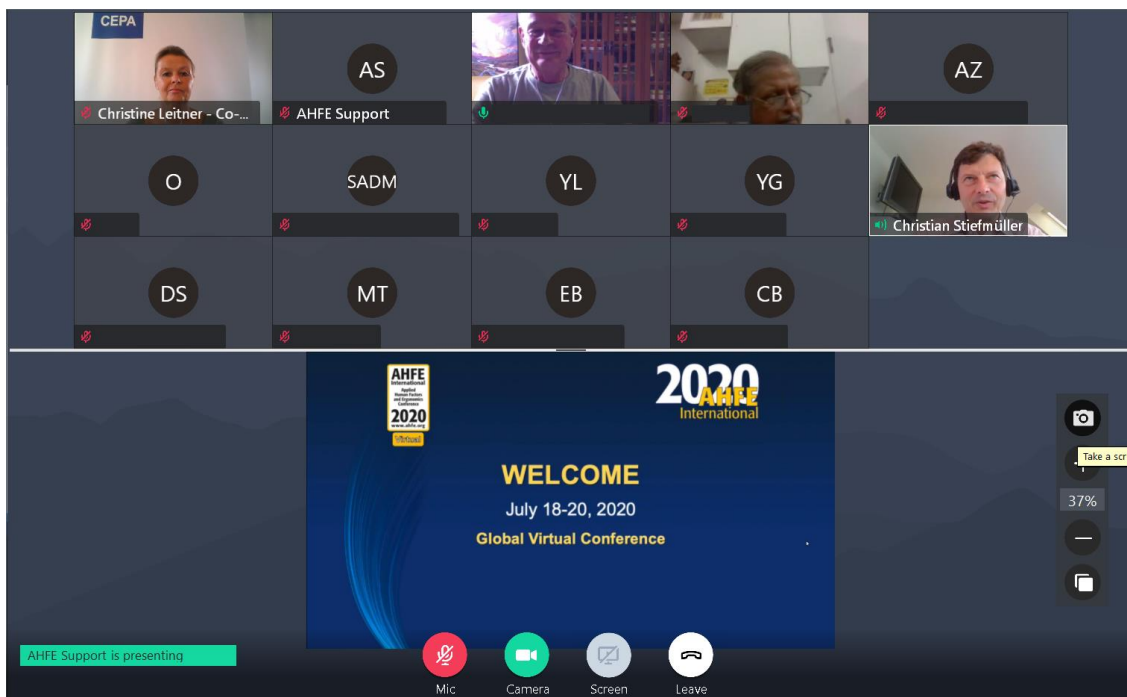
CEPA
Christine Leitner - Co-...
AS
AHFE Support
AZ
O
SADM
YL
YG
Christian Stiefmüller
DS
MT
EB
CB

AHFE International Applied Human Factors and Ergonomics Conference 2020 www.ahfe.org Virtual
2020 AHFE International
WELCOME
July 18-20, 2020
Global Virtual Conference

Take a scr
37%

AHFE Support is presenting
Mic
Camera
Screen
Leave